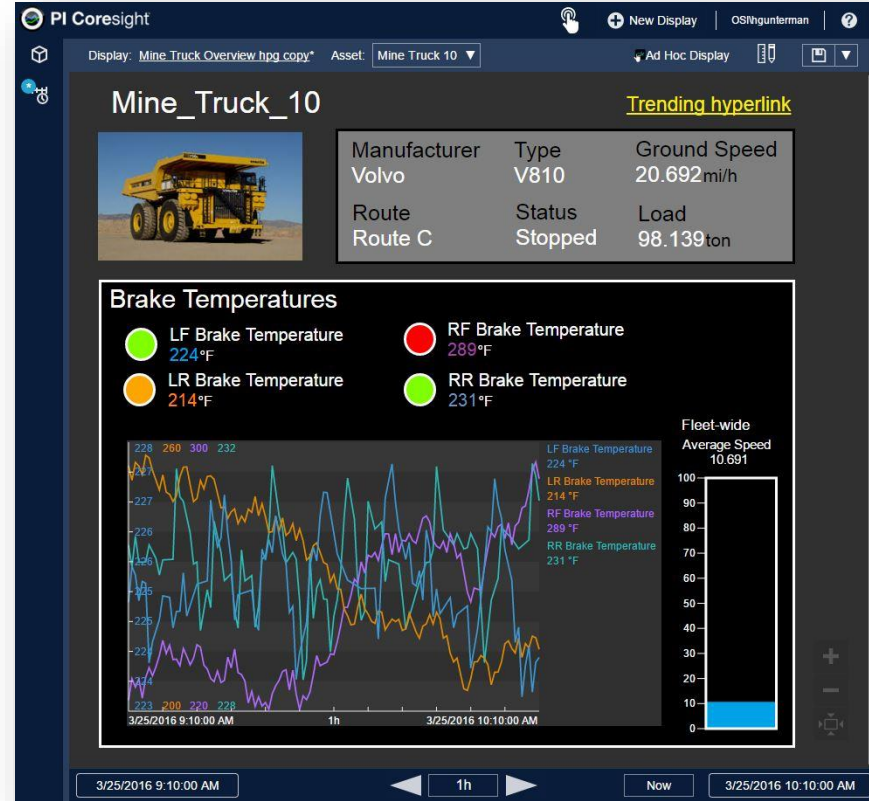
PI Coresight

New Display | OSI\hgunterman | ?

Display: Mine Truck Overview hpg copy* Asset: Mine Truck 10

Ad Hoc Display

Mine_Truck_10

Trending hyperlink

Manufacturer
Volvo

Type
V810

Ground Speed
20.692mi/h

Route
Route C

Status
Stopped

Load
98.139ton

Brake Temperatures

LF Brake Temperature
224°F

RF Brake Temperature
289°F

LR Brake Temperature
214°F

RR Brake Temperature
231°F

228 260 300 232

227

226

223 200 220 228

3/25/2016 9:10:00 AM 1h 3/25/2016 10:10:00 AM

LF Brake Temperature
224 °F
LR Brake Temperature
214 °F
RF Brake Temperature
289 °F
RR Brake Temperature
231 °F

Fleet-wide
Average Speed
10.691

100
90
80
70
60
50
40
30
20
10
0

3/25/2016 9:10:00 AM

1h

Now

3/25/2016 10:10:00 AM